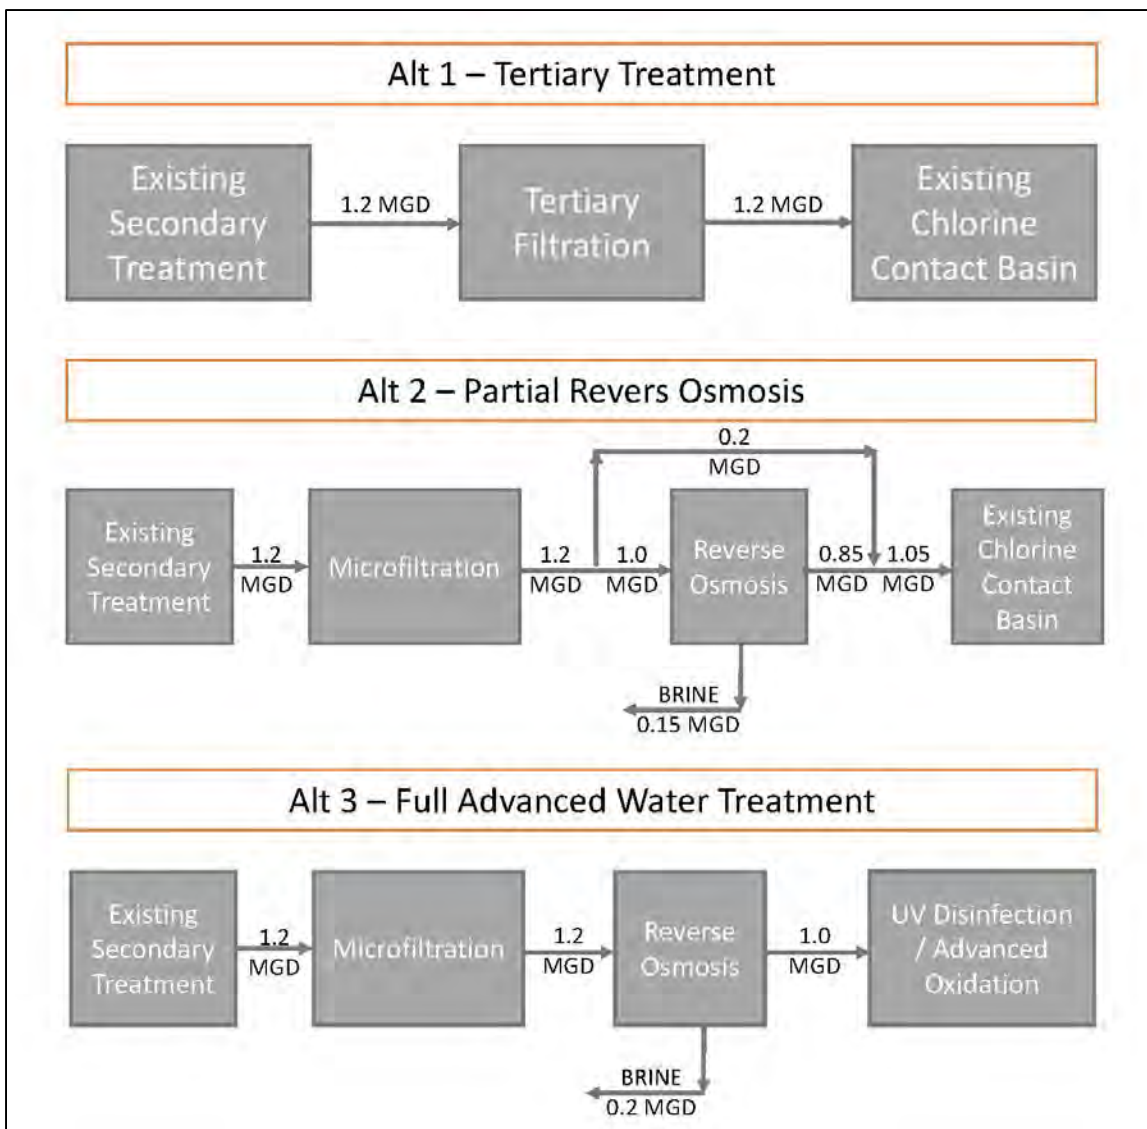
Alt 1 – Tertiary Treatment

Existing Secondary Treatment

1.2 MGD

Tertiary Filtration

1.2 MGD

Existing Chlorine Contact Basin

Alt 2 – Partial Revers Osmosis

0.2 MGD

Existing Secondary Treatment

1.2 MGD

Microfiltration

1.2 MGD

1.0 MGD

Reverse Osmosis

0.85 MGD

1.05 MGD

Existing Chlorine Contact Basin

BRINE 0.15 MGD

Alt 3 – Full Advanced Water Treatment

Existing Secondary Treatment

1.2 MGD

Microfiltration

1.2 MGD

Reverse Osmosis

1.0 MGD

UV Disinfection / Advanced Oxidation

BRINE 0.2 MGD